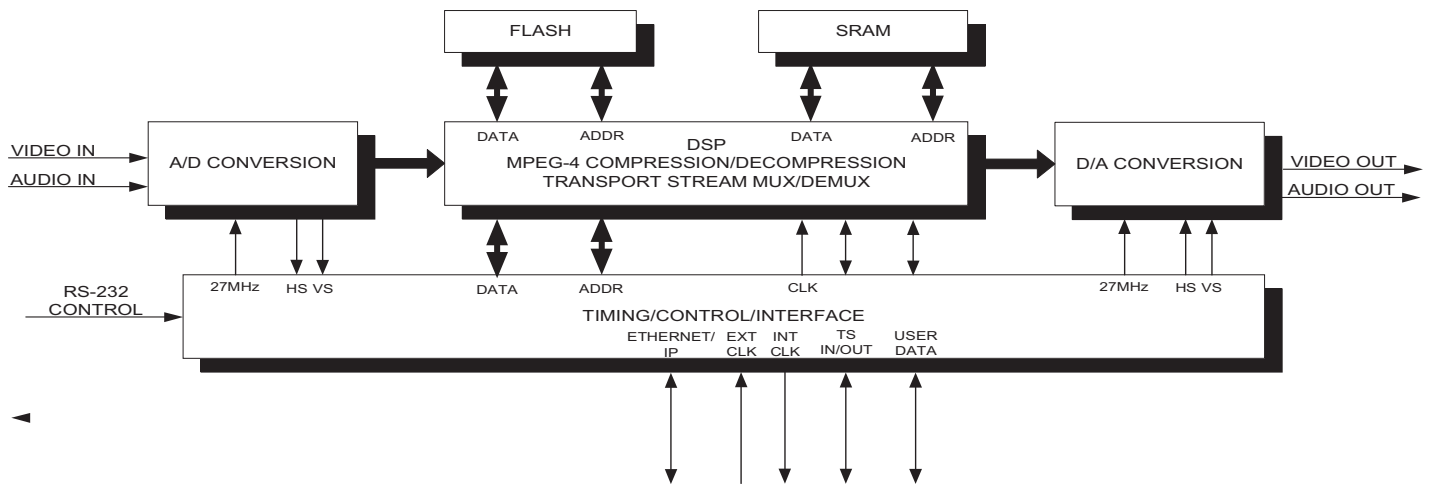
FLASH

SRAM

VIDEO IN

AUDIO IN

A/D CONVERSION

DATA

ADDR

DSP

DATA

ADDR

MPEG-4 COMPRESSION/DECOMPRESSION
TRANSPORT STREAM MUX/DEMUX

D/A CONVERSION

VIDEO OUT

AUDIO OUT

27MHz

HS VS

DATA

ADDR

CLK

27MHz

HS VS

RS-232
CONTROL

TIMING/CONTROL/INTERFACE

ETHERNET/
IP

EXT
CLK

INT
CLK

TS
IN/OUT

USER
DATA